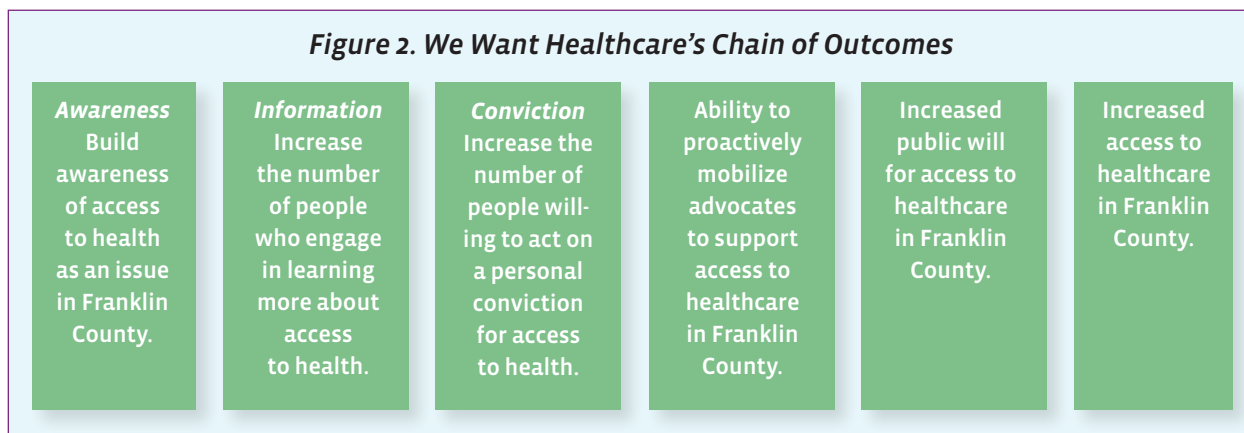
*Figure 2. We Want Healthcare's Chain of Outcomes*

*Awareness* Build awareness of access to health as an issue in Franklin County.

*Information* Increase the number of people who engage in learning more about access to health.

*Conviction* Increase the number of people willing to act on a personal conviction for access to health.

Ability to proactively mobilize advocates to support access to healthcare in Franklin County.

Increased public will for access to healthcare in Franklin County.

Increased access to healthcare in Franklin County.